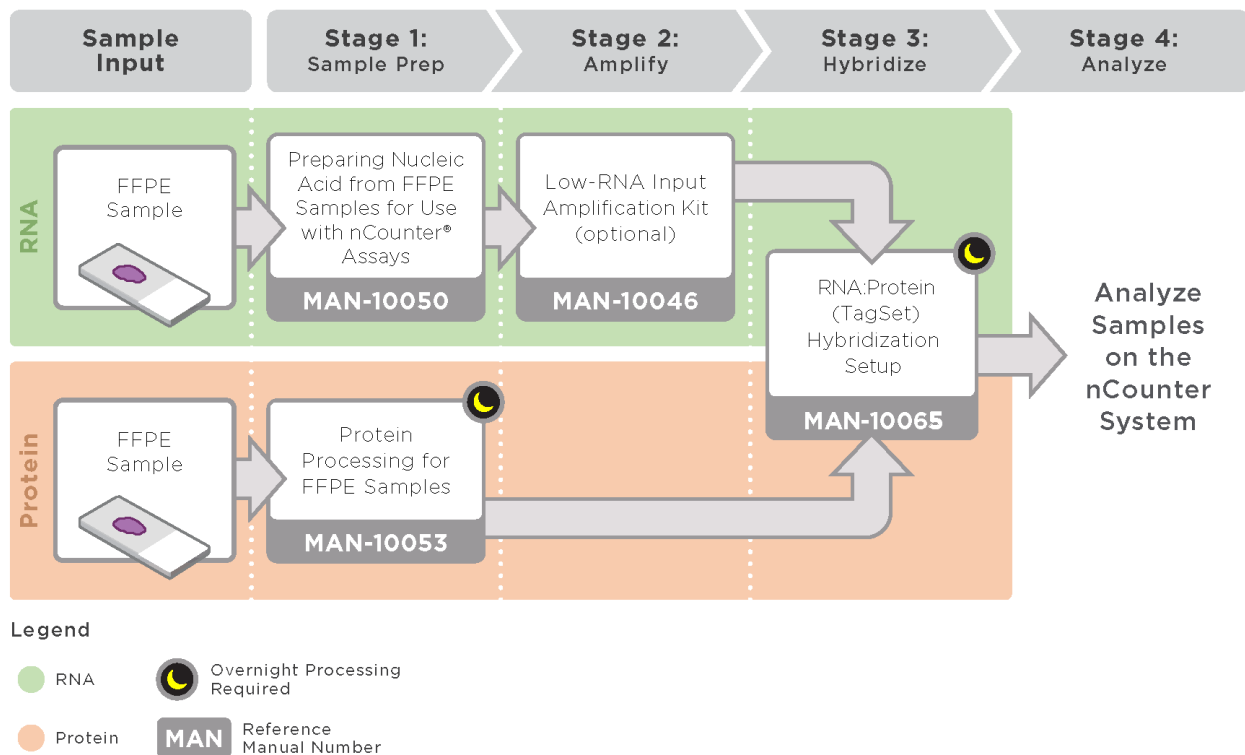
Sample Input

Stage 1: Sample Prep

Stage 2: Amplify

Stage 3: Hybridize

Stage 4: Analyze

RNA

FFPE Sample

Preparing Nucleic Acid from FFPE Samples for Use with nCounter® Assays

MAN-10050

Low-RNA Input Amplification Kit (optional)

MAN-10046

RNA:Protein (TagSet) Hybridization Setup

MAN-10065

Analyze Samples on the nCounter System

Protein

FFPE Sample

Protein Processing for FFPE Samples

MAN-10053

Legend

RNA

Overnight Processing Required

Protein

MAN Reference Manual Number